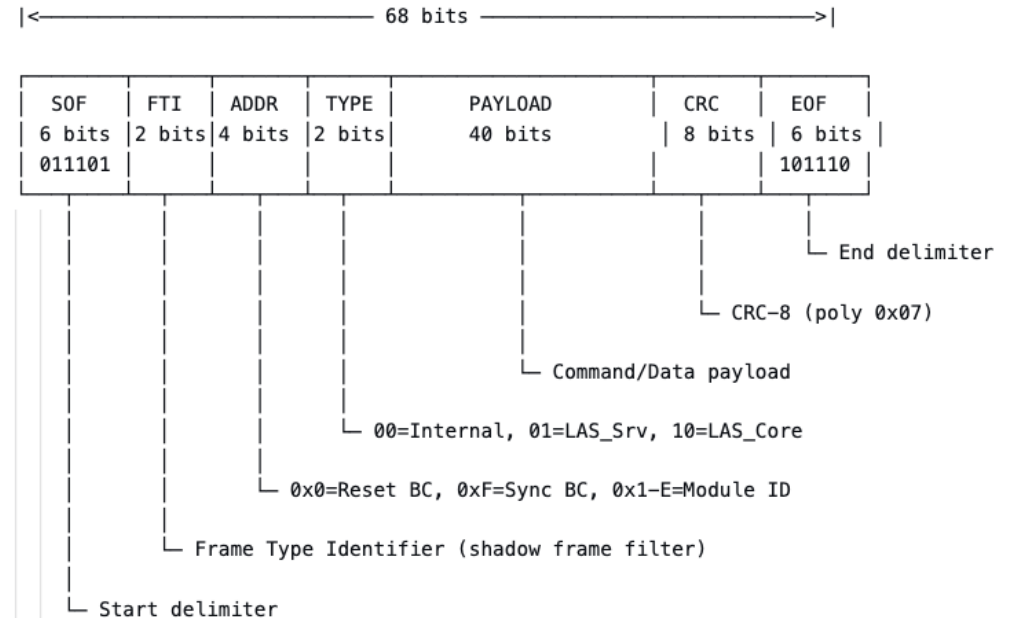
|<———— 68 bits ————>|

| SOF 6 bits 011101 | FTI 2 bits | ADDR 4 bits | TYPE 2 bits | PAYLOAD 40 bits | CRC 8 bits | EOF 6 bits 101110 |
|---|---|---|---|---|---|---|

End delimiter

CRC-8 (poly 0x07)

Command/Data payload

00=Internal, 01=LAS_Srv, 10=LAS_Core

0x0=Reset BC, 0xF=Sync BC, 0x1-E=Module ID

Frame Type Identifier (shadow frame filter)

Start delimiter